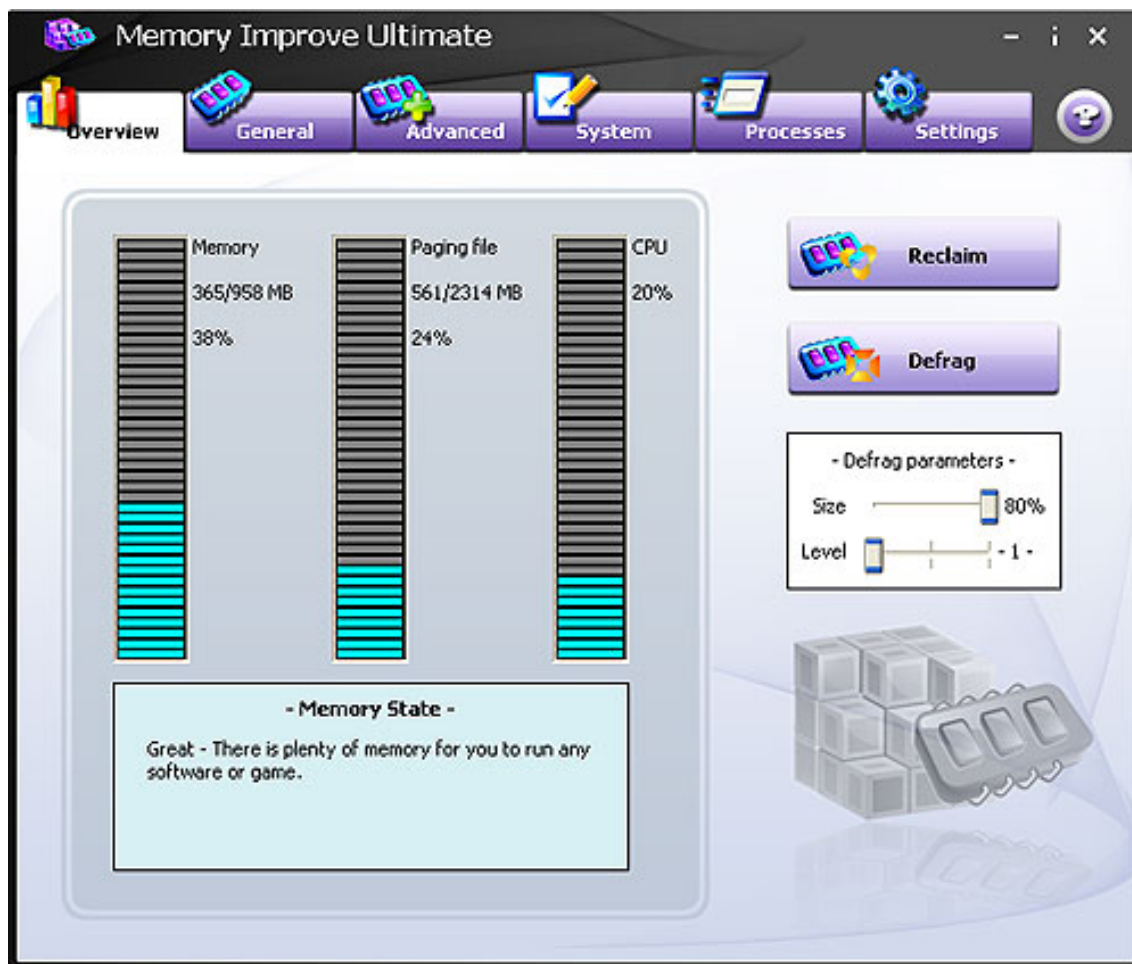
Memory Improve Ultimate

- i ×

Overview General Advanced System Processes Settings

Memory
365/958 MB
38%

Paging file
561/2314 MB
24%

CPU
20%

Reclaim

Defrag

- Defrag parameters -
Size 80%
Level - 1 -

- Memory State -
Great - There is plenty of memory for you to run any software or game.